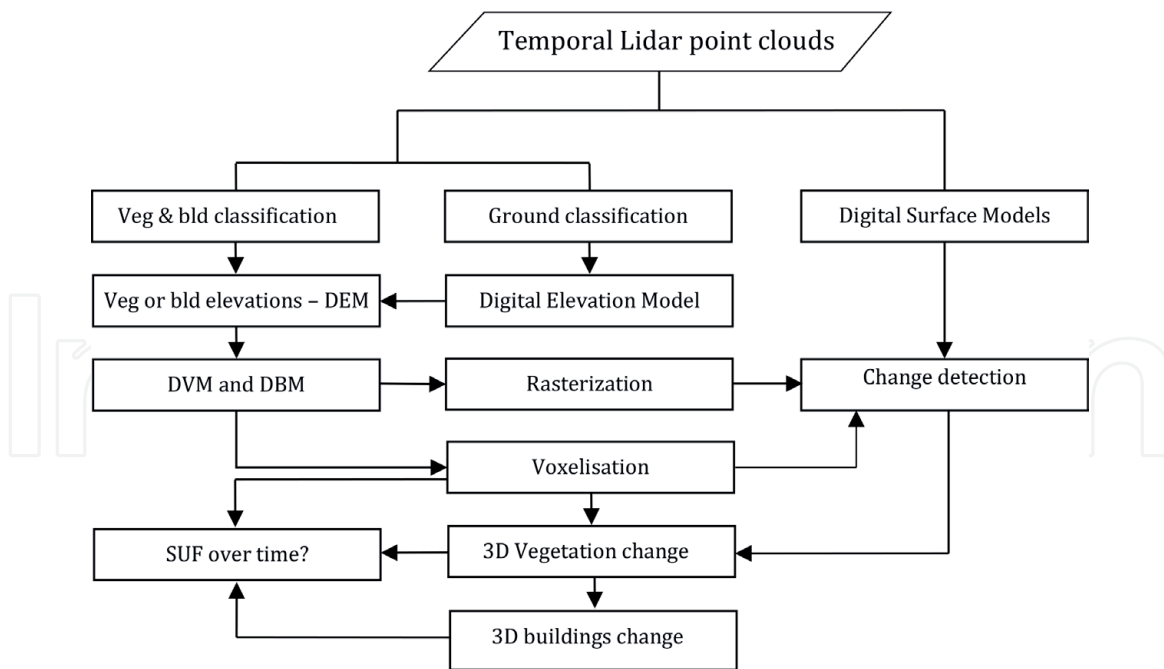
Temporal Lidar point clouds

Veg & bld classification

Ground classification

Digital Surface Models

Veg or bld elevations – DEM

Digital Elevation Model

DVM and DBM

Rasterization

Change detection

Voxelisation

SUF over time?

3D Vegetation change

3D buildings change